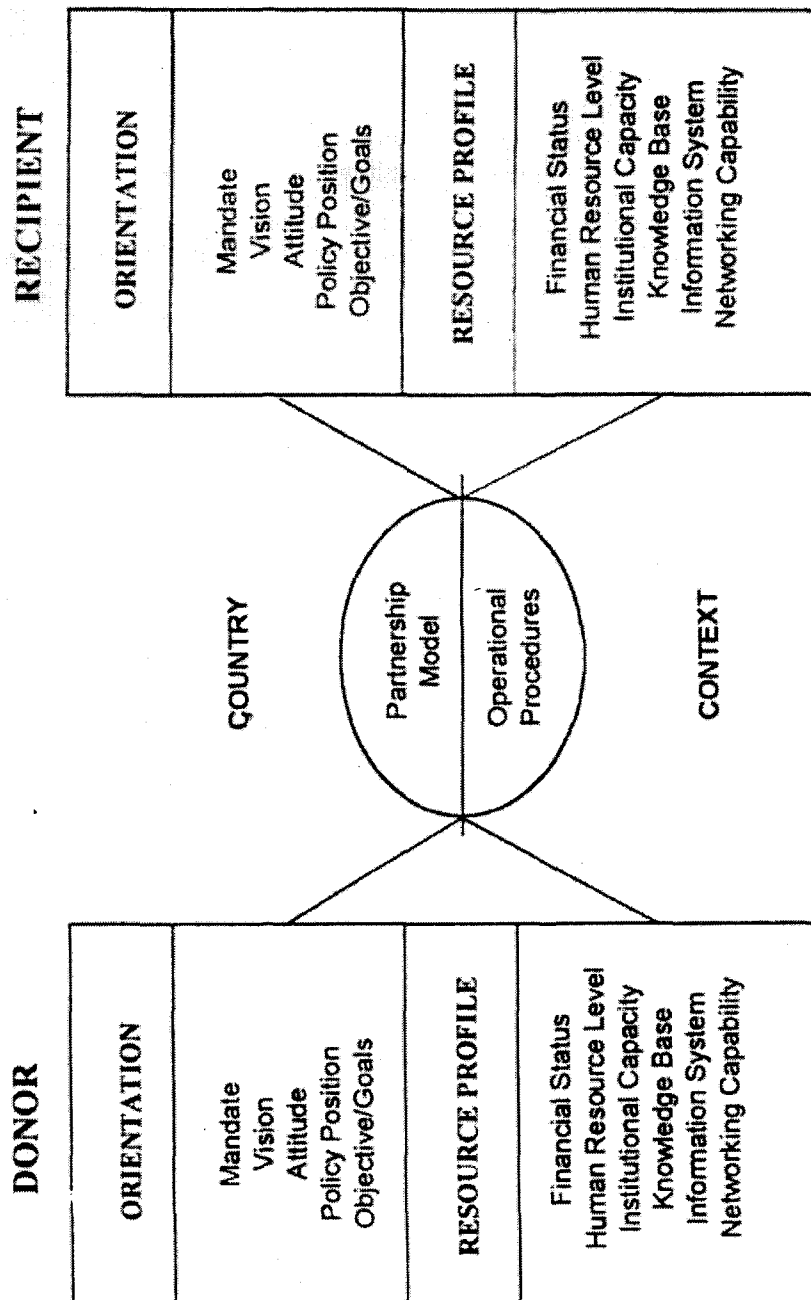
DONOR

ORIENTATION

Mandate
Vision
Attitude
Policy Position
Objective/Goals

RESOURCE PROFILE

Financial Status
Human Resource Level
Institutional Capacity
Knowledge Base
Information System
Networking Capability

COUNTRY

Partnership Model

Operational Procedures

CONTEXT

RECIPIENT

ORIENTATION

Mandate
Vision
Attitude
Policy Position
Objective/Goals

RESOURCE PROFILE

Financial Status
Human Resource Level
Institutional Capacity
Knowledge Base
Information System
Networking Capability